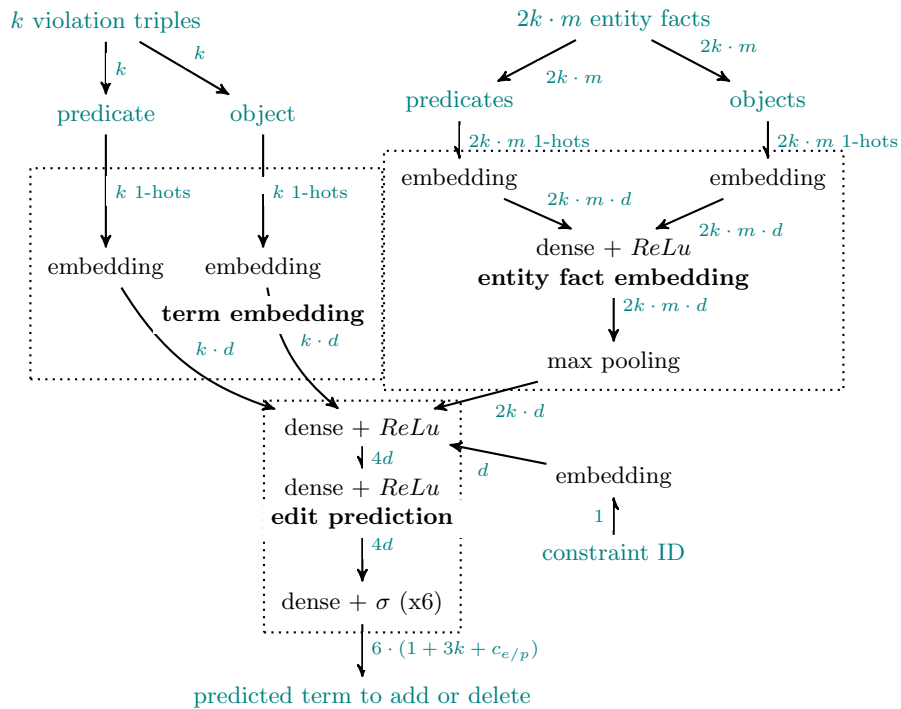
$k$ violation triples

$k$

$k$

predicate

object

$k$ 1-hots

$k$ 1-hots

embedding

embedding

term embedding

$k \cdot d$

$k \cdot d$

$2k \cdot m$ entity facts

$2k \cdot m$

$2k \cdot m$

predicates

objects

$2k \cdot m$ 1-hots

$2k \cdot m$ 1-hots

embedding

embedding

$2k \cdot m \cdot d$

$2k \cdot m \cdot d$

dense + $ReLu$

entity fact embedding

$2k \cdot m \cdot d$

max pooling

$2k \cdot d$

dense + $ReLu$

$4d$

dense + $ReLu$

edit prediction

$4d$

dense + $\sigma$ (x6)

$d$

embedding

1

constraint ID

$6 \cdot (1 + 3k + c_{e/p})$

predicted term to add or delete